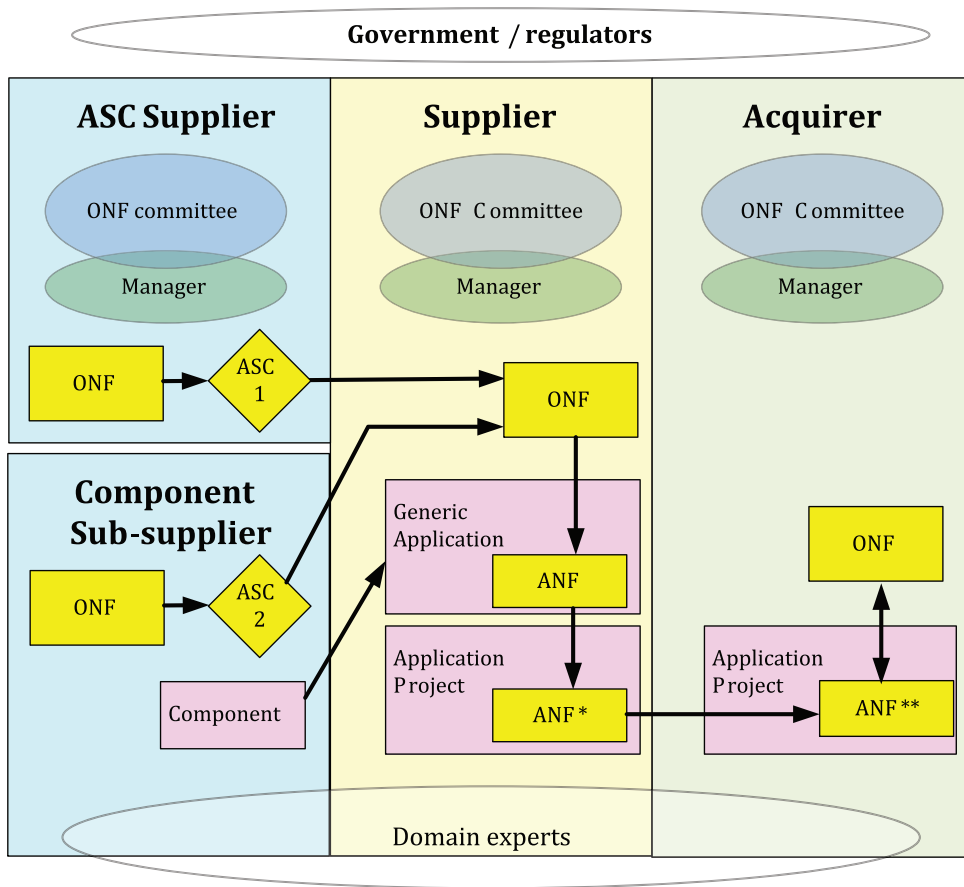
Government / regulators

ASC Supplier

ONF committee

Manager

ONF

ASC 1

Component Sub-supplier

ONF

ASC 2

Component

Supplier

ONF C ommittee

Manager

ONF

Generic Application

ANF

Application P roject

ANF *

Acquirer

ONF C ommittee

Manager

ONF

Application P roject

ANF **

Domain experts